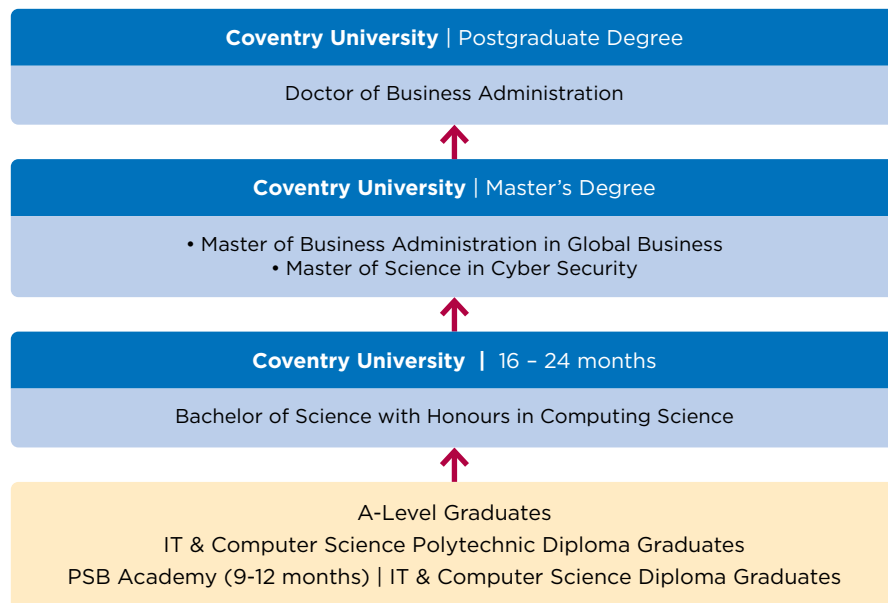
**Coventry University** | Postgraduate Degree

Doctor of Business Administration

**Coventry University** | Master's Degree

• Master of Business Administration in Global Business
• Master of Science in Cyber Security

**Coventry University** | 16 – 24 months

Bachelor of Science with Honours in Computing Science

A-Level Graduates
IT & Computer Science Polytechnic Diploma Graduates
PSB Academy (9-12 months) | IT & Computer Science Diploma Graduates